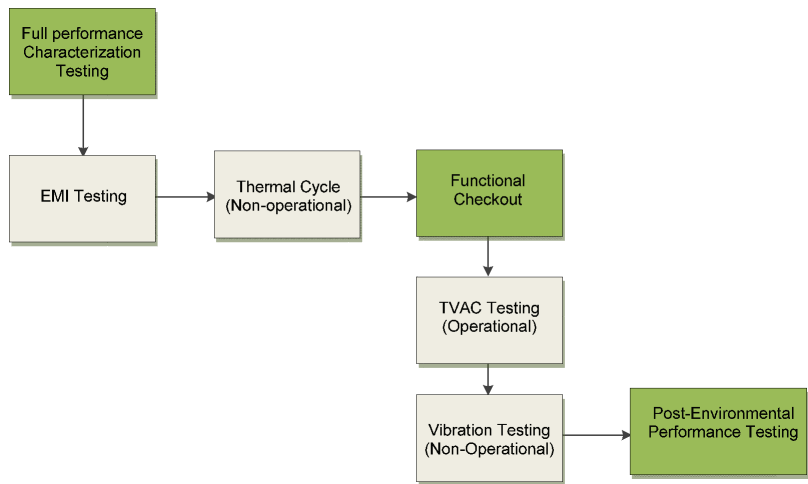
Full performance Characterization Testing

EMI Testing

Thermal Cycle (Non-operational)

Functional Checkout

TVAC Testing (Operational)

Vibration Testing (Non-Operational)

Post-Environmental Performance Testing